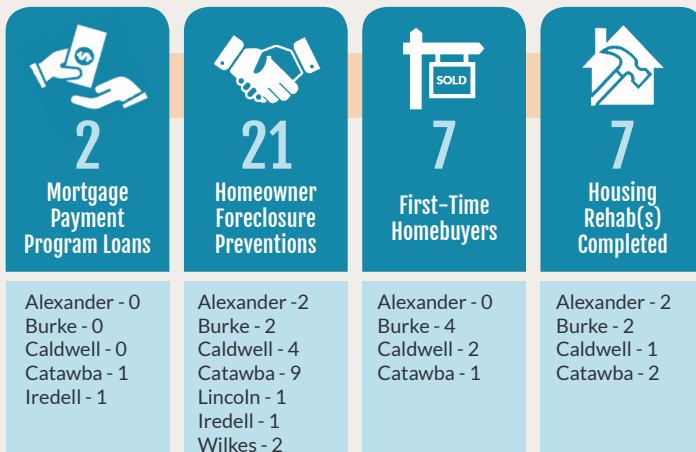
2
Mortgage Payment Program Loans

Alexander - 0
Burke - 0
Caldwell - 0
Catawba - 1
Iredell - 1

21
Homeowner Foreclosure Preventions

Alexander -2
Burke - 2
Caldwell - 4
Catawba - 9
Lincoln - 1
Iredell - 1
Wilkes - 2

SOLD
7
First-Time Homebuyers

Alexander - 0
Burke - 4
Caldwell - 2
Catawba - 1

7
Housing Rehab(s) Completed

Alexander - 2
Burke - 2
Caldwell - 1
Catawba - 2